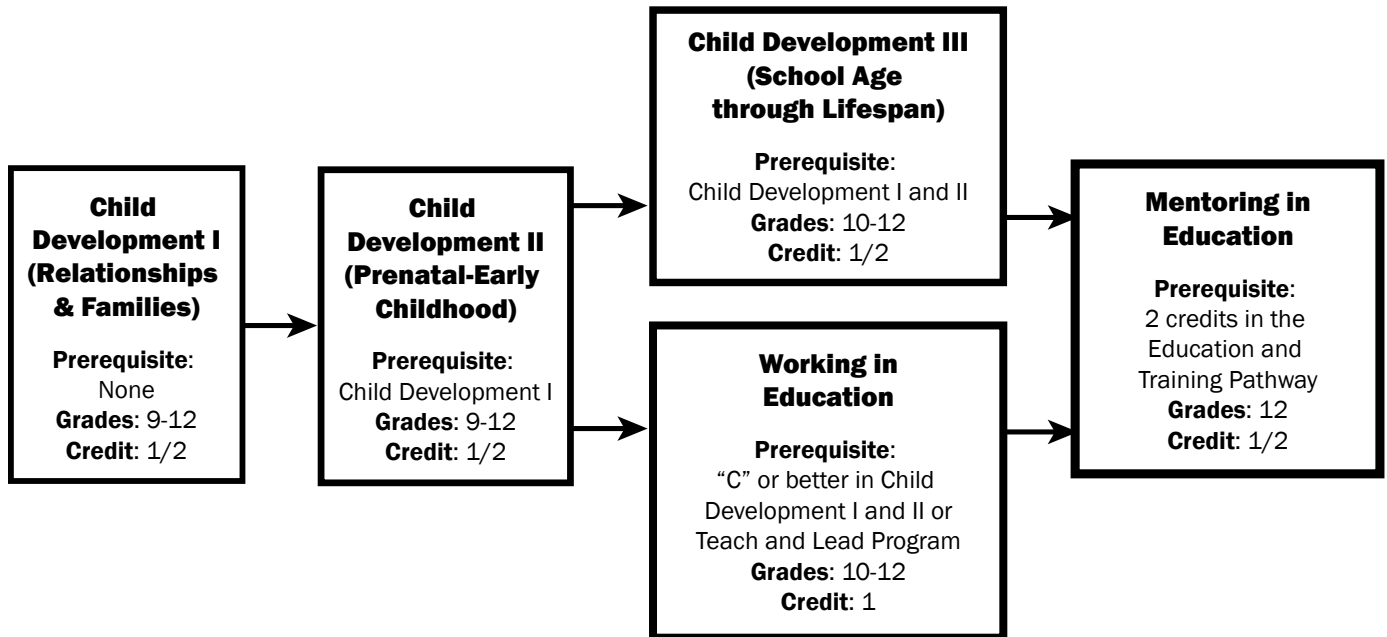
Child Development I (Relationships & Families)

Prerequisite: None
Grades: 9-12
Credit: 1/2

Child Development II (Prenatal-Early Childhood)

Prerequisite: Child Development I
Grades: 9-12
Credit: 1/2

Child Development III (School Age through Lifespan)

Prerequisite: Child Development I and II
Grades: 10-12
Credit: 1/2

Working in Education

Prerequisite: "C" or better in Child Development I and II or Teach and Lead Program
Grades: 10-12
Credit: 1

Mentoring in Education

Prerequisite: 2 credits in the Education and Training Pathway
Grades: 12
Credit: 1/2